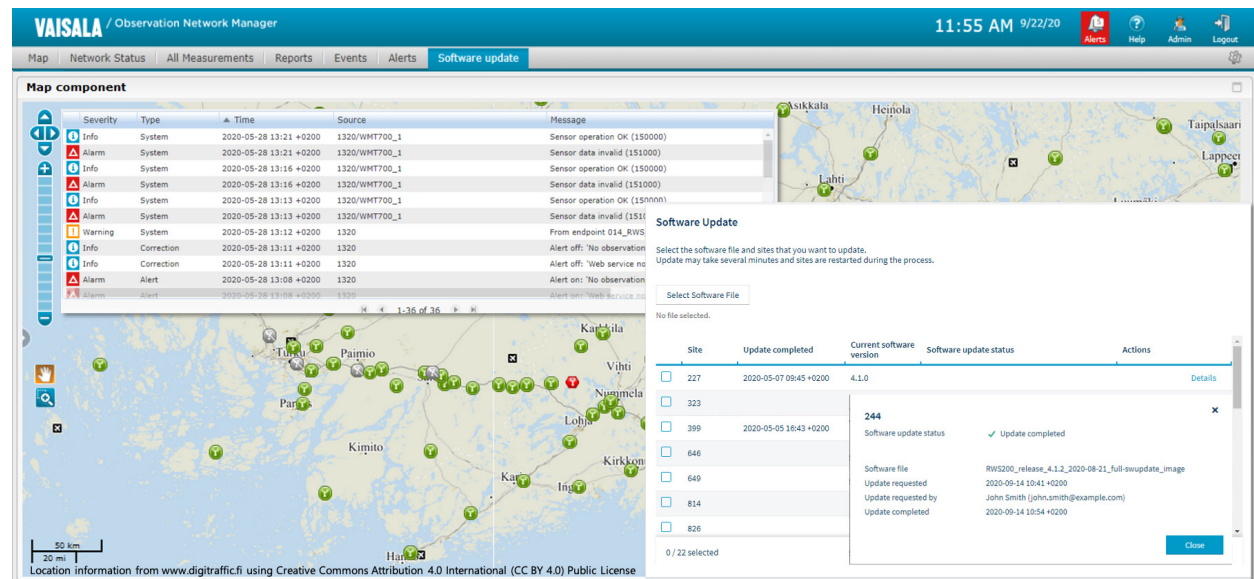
VAISALA / Observation Network Manager

11:55 AM 9/22/20

Alerts Help Admin Logout

Map | Network Status | All Measurements | Reports | Events | Alerts | Software update

Map component

| Severity | Type | ▲ Time | Source | Message |
|---|---|---|---|---|
| Info | System | 2020-05-28 13:21 +0200 | 1320/WMT700_1 | Sensor operation OK (150000) |
| Alarm | System | 2020-05-28 13:21 +0200 | 1320/WMT700_1 | Sensor data invalid (151000) |
| Info | System | 2020-05-28 13:16 +0200 | 1320/WMT700_1 | Sensor operation OK (150000) |
| Alarm | System | 2020-05-28 13:16 +0200 | 1320/WMT700_1 | Sensor data invalid (151000) |
| Info | System | 2020-05-28 13:13 +0200 | 1320/WMT700_1 | Sensor operation OK (150000) |
| Alarm | System | 2020-05-28 13:13 +0200 | 1320/WMT700_1 | Sensor data invalid (151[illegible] |
| Warning | System | 2020-05-28 13:12 +0200 | 1320 | From endpoint 014_RWS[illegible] |
| Info | Correction | 2020-05-28 13:11 +0200 | 1320 | Alert off: 'No observation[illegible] |
| Info | Correction | 2020-05-28 13:11 +0200 | 1320 | Alert off: 'Web service no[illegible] |
| Alarm | Alert | 2020-05-28 13:08 +0200 | 1320 | Alert on: 'No observation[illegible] |
| Alarm | Alert | 2020-05-28 13:08 +0200 | 1320 | Alert on: 'Web service no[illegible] |

1-36 of 36

Asikkala Heinola Taipalsaari Lappee Lahti Loumäki Karkkila Turku Paimio Vihti Nummela Pargas Lohja Kimito Kirkkon Karis Ingå Hanko

50 km
20 mi

Location information from www.digitraffic.fi using Creative Commons Attribution 4.0 International (CC BY 4.0) Public License

Software Update

Select the software file and sites that you want to update.
Update may take several minutes and sites are restarted during the process.

Select Software File

No file selected.

| Site | Update completed | Current software version | Software update status | Actions |
|---|---|---|---|---|
| 227 | 2020-05-07 09:45 +0200 | 4.1.0 | | Details |
| 323 | | | | |
| 399 | 2020-05-05 16:43 +0200 | | | |
| 646 | | | | |
| 649 | | | | |
| 814 | | | | |
| 826 | | | | |

0 / 22 selected

244

Software update status ✓ Update completed

Software file RWS200_release_4.1.2_2020-08-21_full-swupdate_image
Update requested 2020-09-14 10:41 +0200
Update requested by John Smith (john.smith@example.com)
Update completed 2020-09-14 10:54 +0200

Close